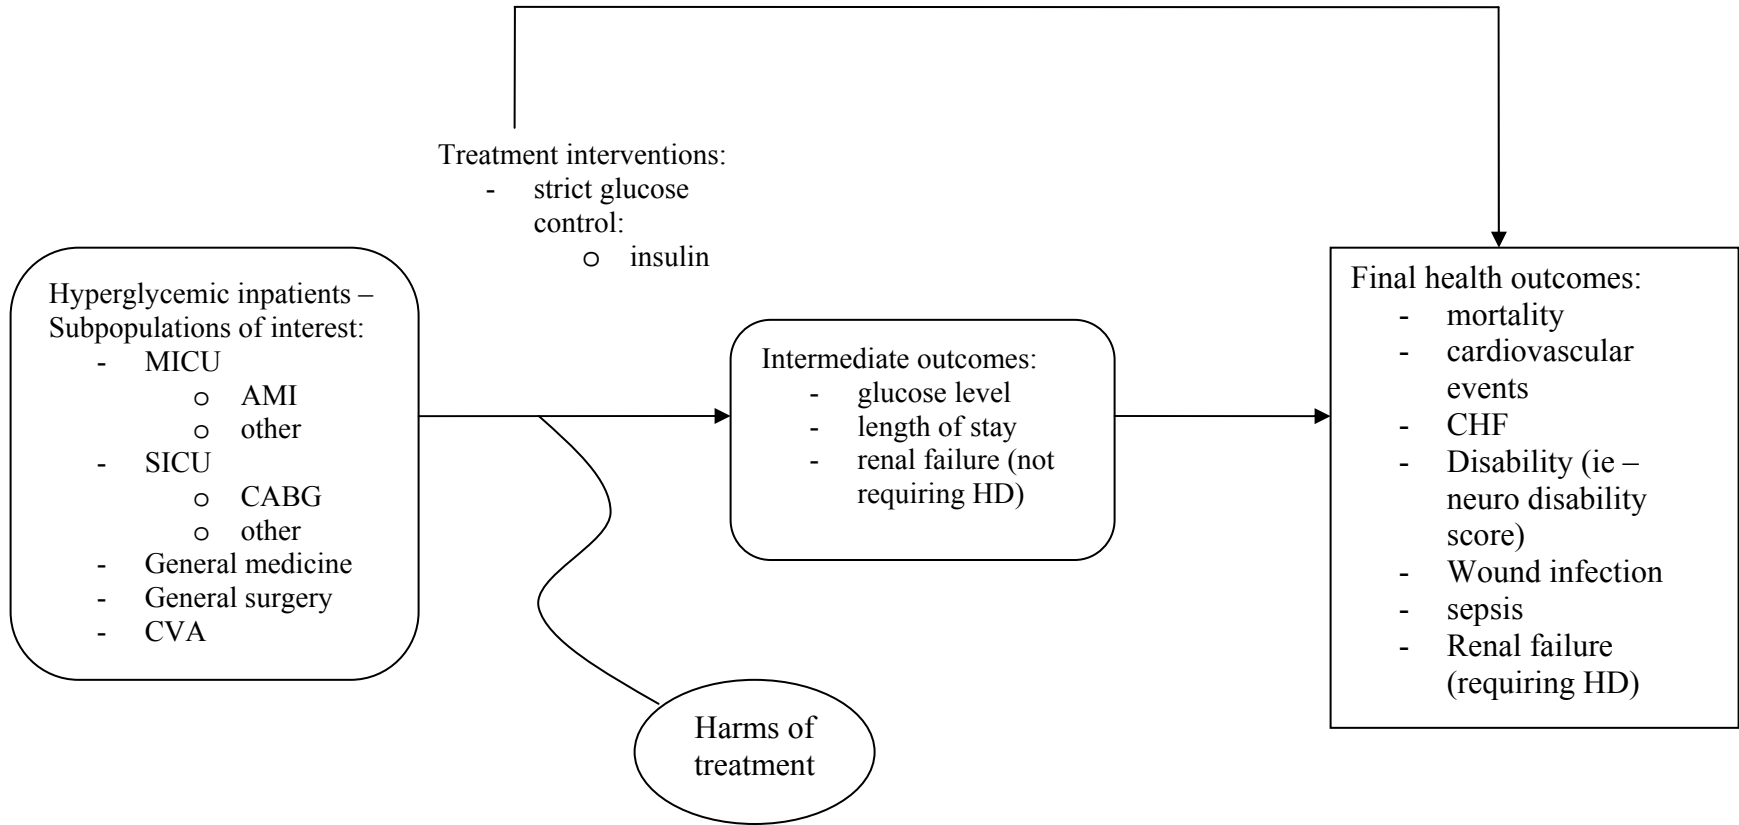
Treatment interventions:
- strict glucose control:
o insulin

Hyperglycemic inpatients – Subpopulations of interest:
- MICU
o AMI
o other
- SICU
o CABG
o other
- General medicine
- General surgery
- CVA

Intermediate outcomes:
- glucose level
- length of stay
- renal failure (not requiring HD)

Final health outcomes:
- mortality
- cardiovascular events
- CHF
- Disability (ie – neuro disability score)
- Wound infection
- sepsis
- Renal failure (requiring HD)

Harms of treatment